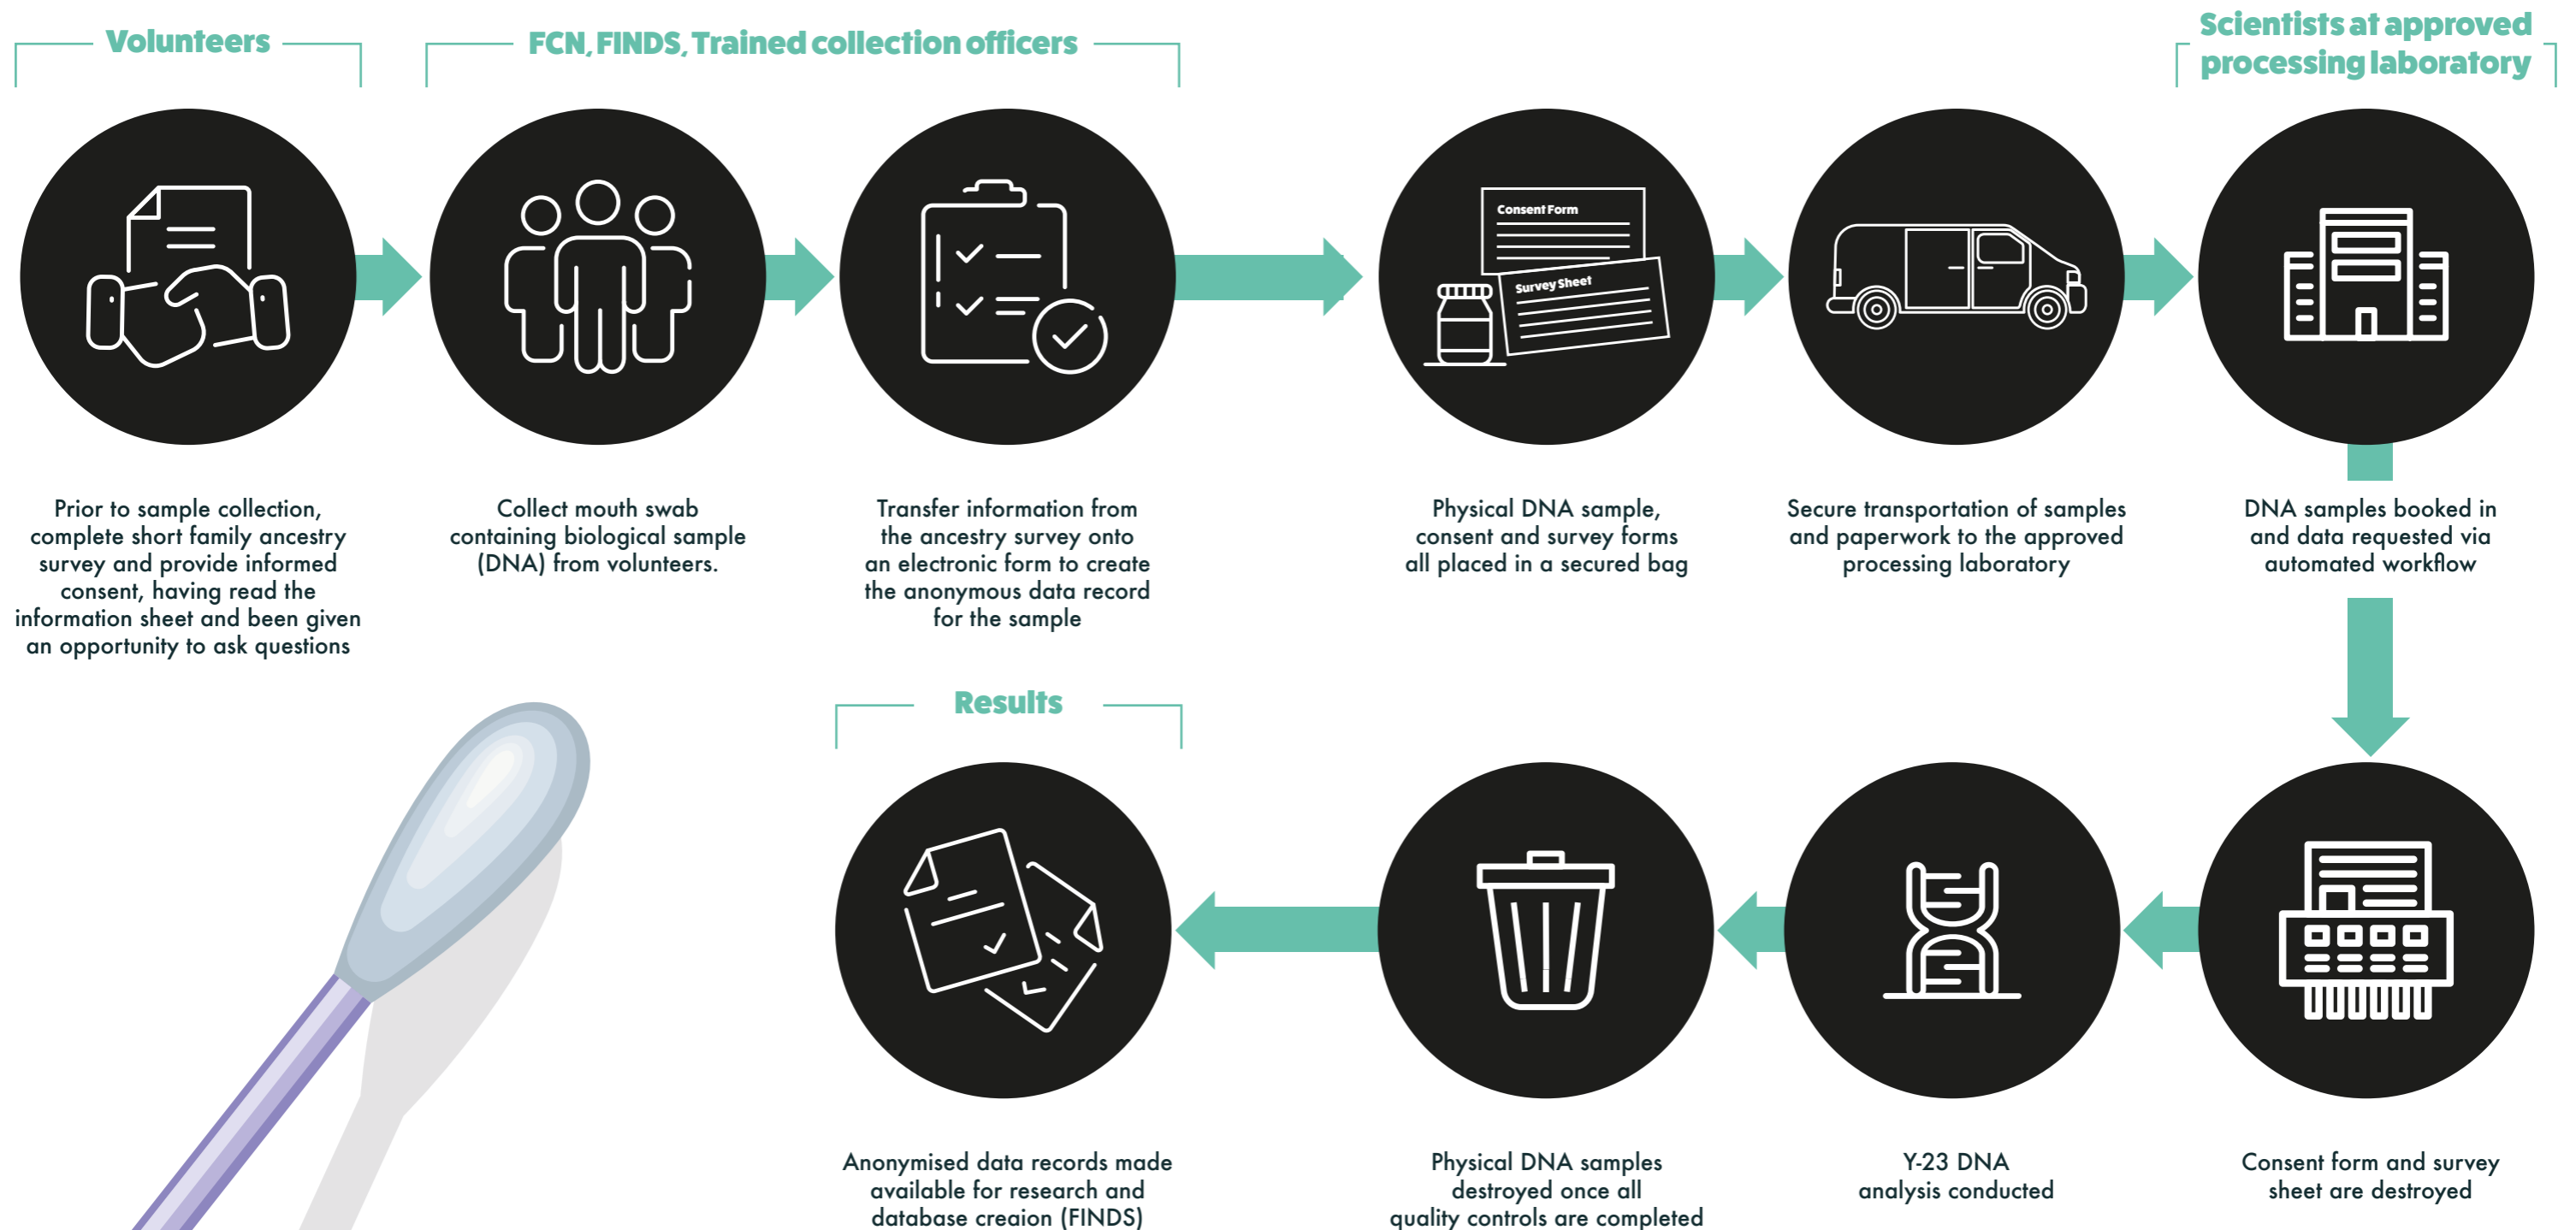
Volunteers

FCN, FINDS, Trained collection officers

Scientists at approved processing laboratory

Prior to sample collection, complete short family ancestry survey and provide informed consent, having read the information sheet and been given an opportunity to ask questions

Collect mouth swab containing biological sample (DNA) from volunteers.

Transfer information from the ancestry survey onto an electronic form to create the anonymous data record for the sample

Consent Form

Survey Sheet

Physical DNA sample, consent and survey forms all placed in a secured bag

Secure transportation of samples and paperwork to the approved processing laboratory

DNA samples booked in and data requested via automated workflow

Results

Anonymised data records made available for research and database creaion (FINDS)

Physical DNA samples destroyed once all quality controls are completed

Y-23 DNA analysis conducted

Consent form and survey sheet are destroyed